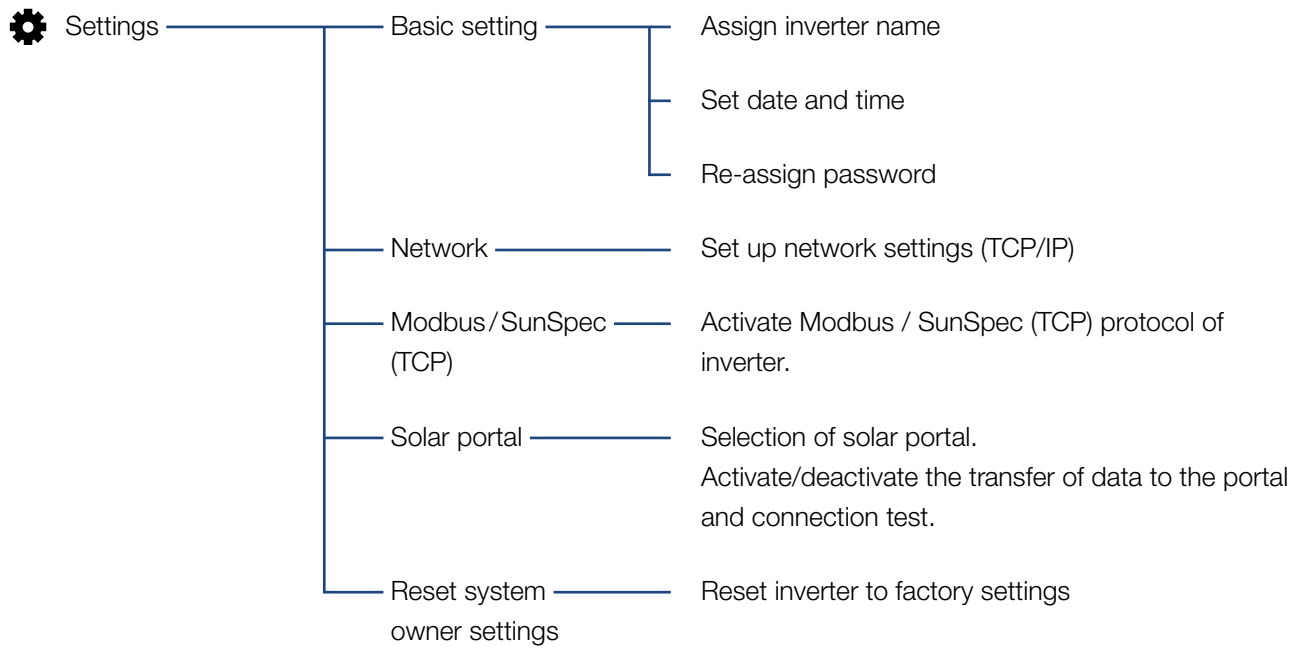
Settings

Basic setting

Assign inverter name

Set date and time

Re-assign password

Network

Set up network settings (TCP/IP)

Modbus/SunSpec (TCP)

Activate Modbus / SunSpec (TCP) protocol of inverter.

Solar portal

Selection of solar portal.
Activate/deactivate the transfer of data to the portal and connection test.

Reset system owner settings

Reset inverter to factory settings